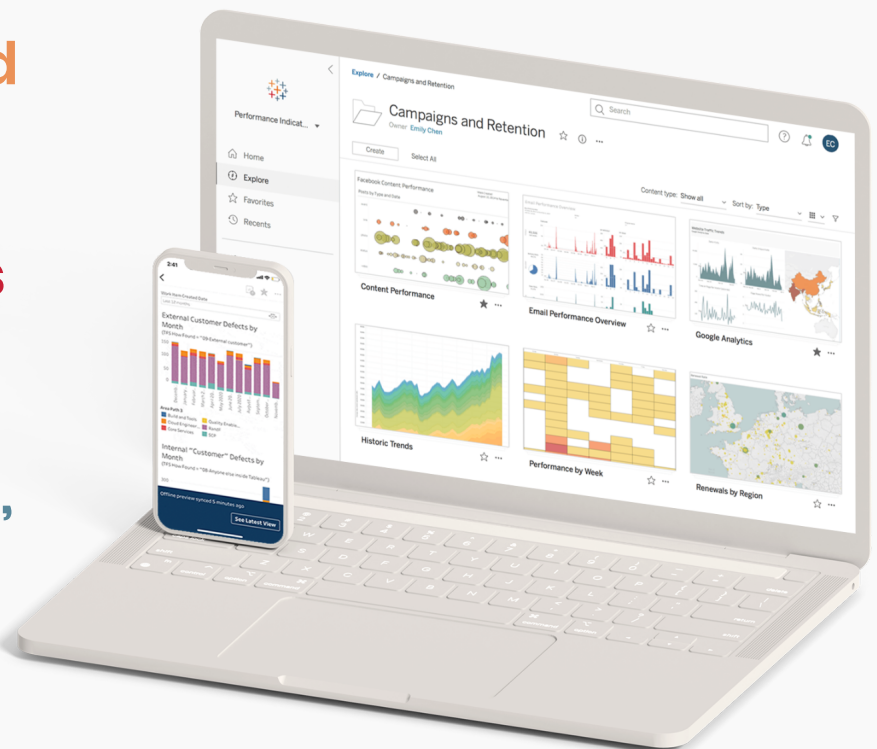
d

s

,

Performance Indicat...

Home

Explore

Favorites

Recents

Explore / Campaigns and Retention

Campaigns and Retention

Owner Emily Chen

Search

EC

Create

Select All

Content type: Show all

Sort by: Type

Facebook Content Performance

Content Performance

Email Performance Overview

Google Analytics

Historic Trends

Performance by Week

Renewals by Region

2:41

External Customer Defects by Month

Internal "Customer" Defects by Month

Offline preview synced 5 minutes ago

See Latest View